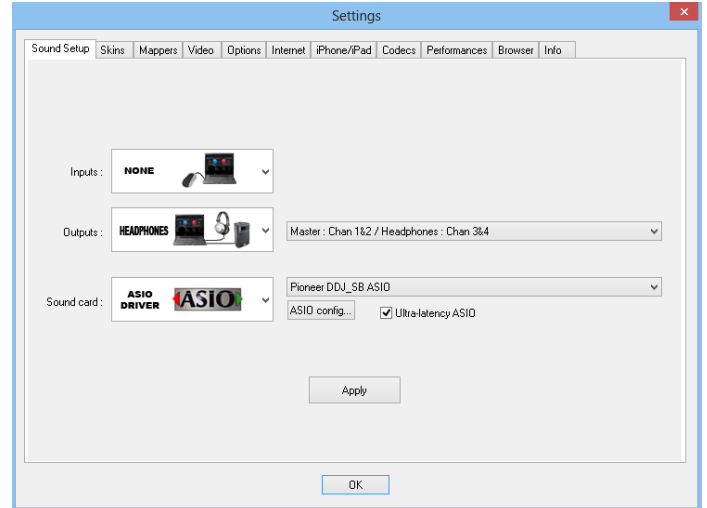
Settings

Sound Setup | Skins | Mappers | Video | Options | Internet | iPhone/iPad | Codecs | Performances | Browser | Info

Inputs : NONE

Outputs : HEADPHONES

Master : Chan 1&2 / Headphones : Chan 3&4

Sound card : ASIO DRIVER ASIO

Pioneer DDJ_SB ASIO

ASIO config...

Ultra-latency ASIO

Apply

OK